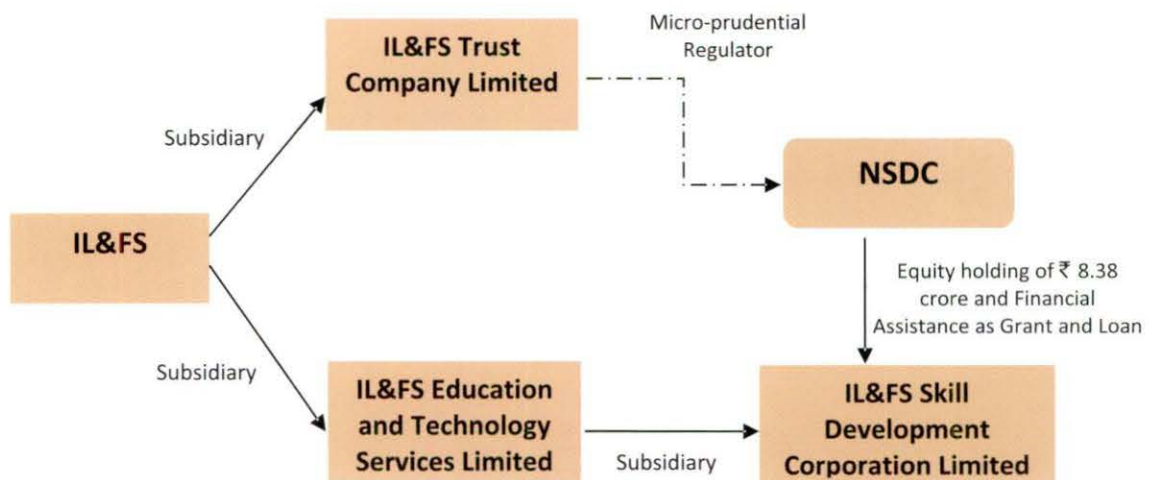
IL&FS

Subsidiary

IL&FS Trust Company Limited

Micro-prudential Regulator

NSDC

Equity holding of ₹ 8.38 crore and Financial Assistance as Grant and Loan

Subsidiary

IL&FS Education and Technology Services Limited

Subsidiary

IL&FS Skill Development Corporation Limited